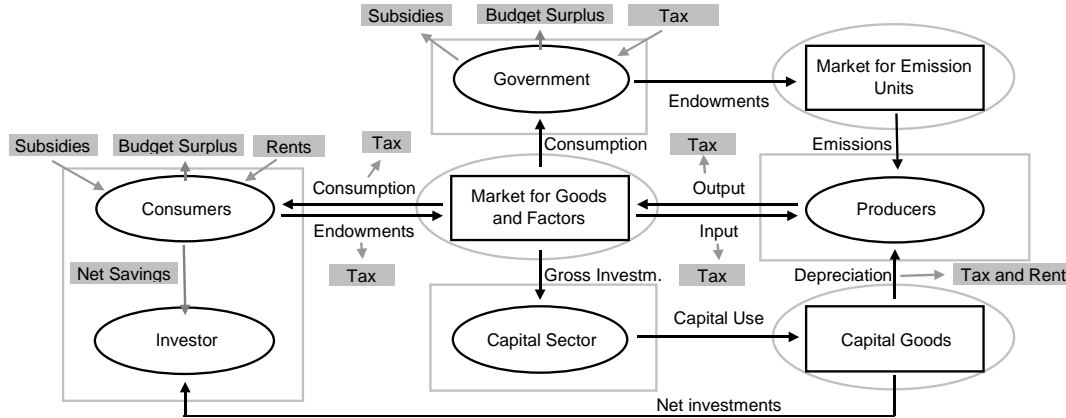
Subsidies
Budget Surplus
Tax
Government
Market for Emission Units
Endowments
Subsidies
Budget Surplus
Rents
Tax
Consumption
Tax
Emissions
Consumption
Output
Consumers
Market for Goods and Factors
Producers
Endowments
Input
Tax
Tax
Net Savings
Gross Investm.
Depreciation
Tax and Rent
Capital Use
Investor
Capital Sector
Capital Goods
Net investments